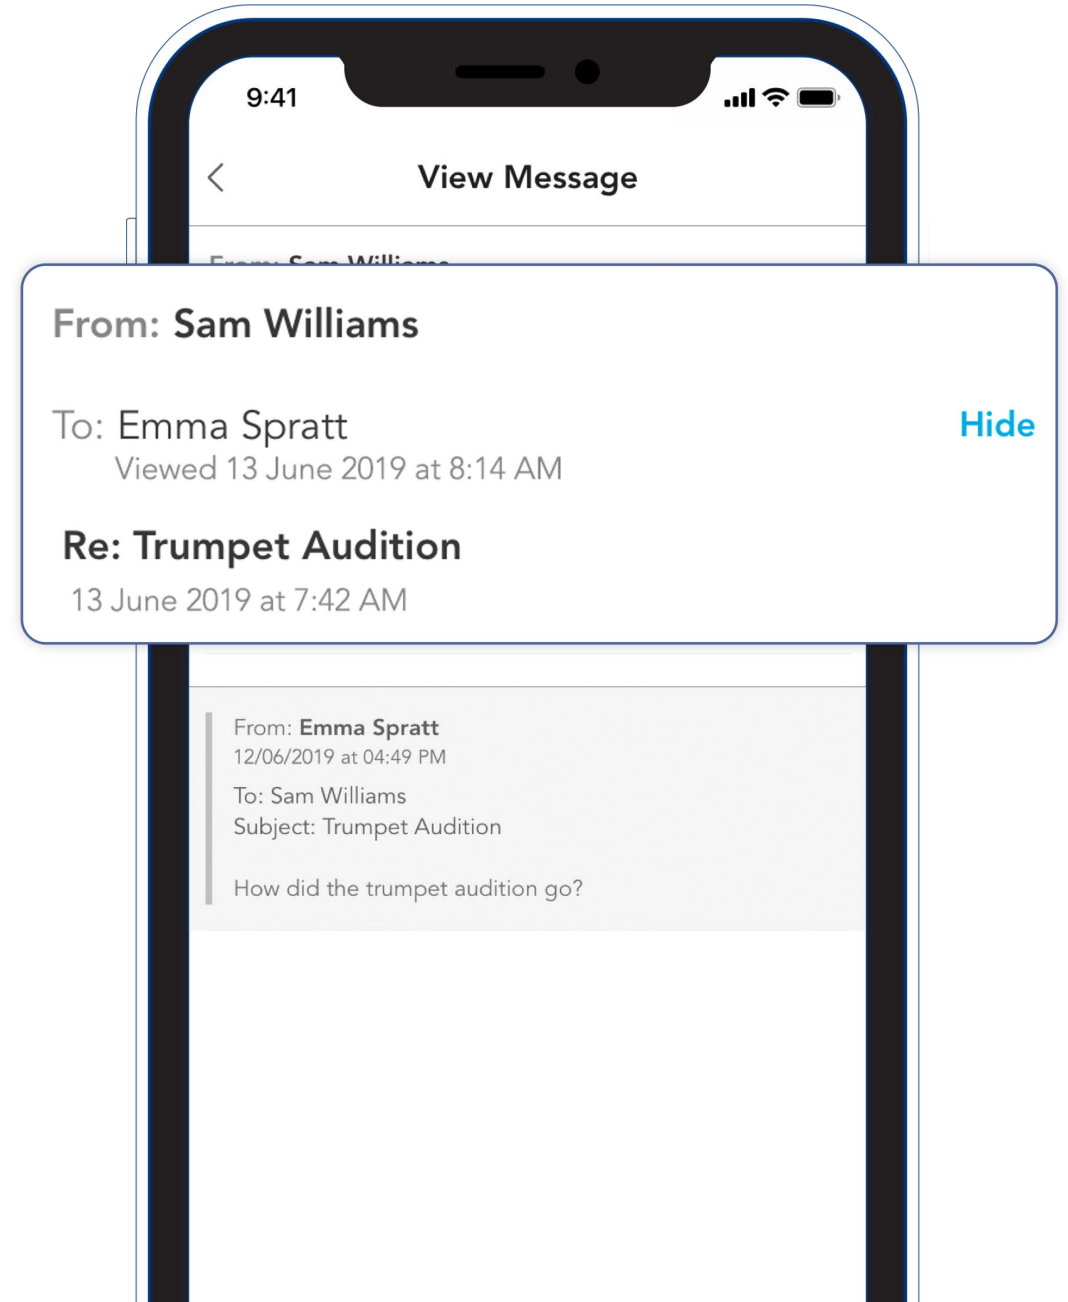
9:41

View Message

From: Sam Williams

To: Emma Spratt
Viewed 13 June 2019 at 8:14 AM

Hide

Re: Trumpet Audition
13 June 2019 at 7:42 AM

From: Emma Spratt
12/06/2019 at 04:49 PM
To: Sam Williams
Subject: Trumpet Audition

How did the trumpet audition go?